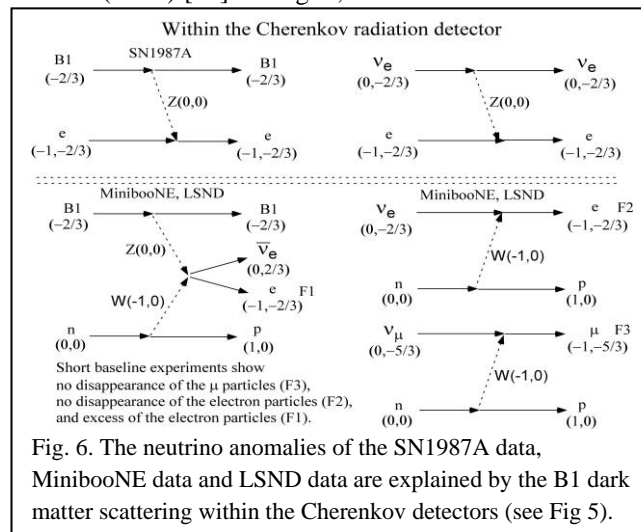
Within the Cherenkov radiation detector

B1
(−2/3)
SN1987A
B1
(−2/3)
Z(0,0)
e
(−1,−2/3)
e
(−1,−2/3)

$\nu_e$
(0,−2/3)
$\nu_e$
(0,−2/3)
Z(0,0)
e
(−1,−2/3)
e
(−1,−2/3)

MinibooNE, LSND
B1
(−2/3)
B1
(−2/3)
Z(0,0)
$\overline{\nu}_e$
(0,2/3)
e F1
(−1,−2/3)
W(−1,0)
n
(0,0)
p
(1,0)

Short baseline experiments show no disappearance of the μ particles (F3), no disappearance of the electron particles (F2), and excess of the electron particles (F1).

MinibooNE, LSND
$\nu_e$
(0,−2/3)
e F2
(−1,−2/3)
W(−1,0)
n
(0,0)
p
(1,0)
$\nu_\mu$
(0,−5/3)
μ F3
(−1,−5/3)
W(−1,0)
n
(0,0)
p
(1,0)

Fig. 6. The neutrino anomalies of the SN1987A data, MinibooNE data and LSND data are explained by the B1 dark matter scattering within the Cherenkov detectors (see Fig 5).